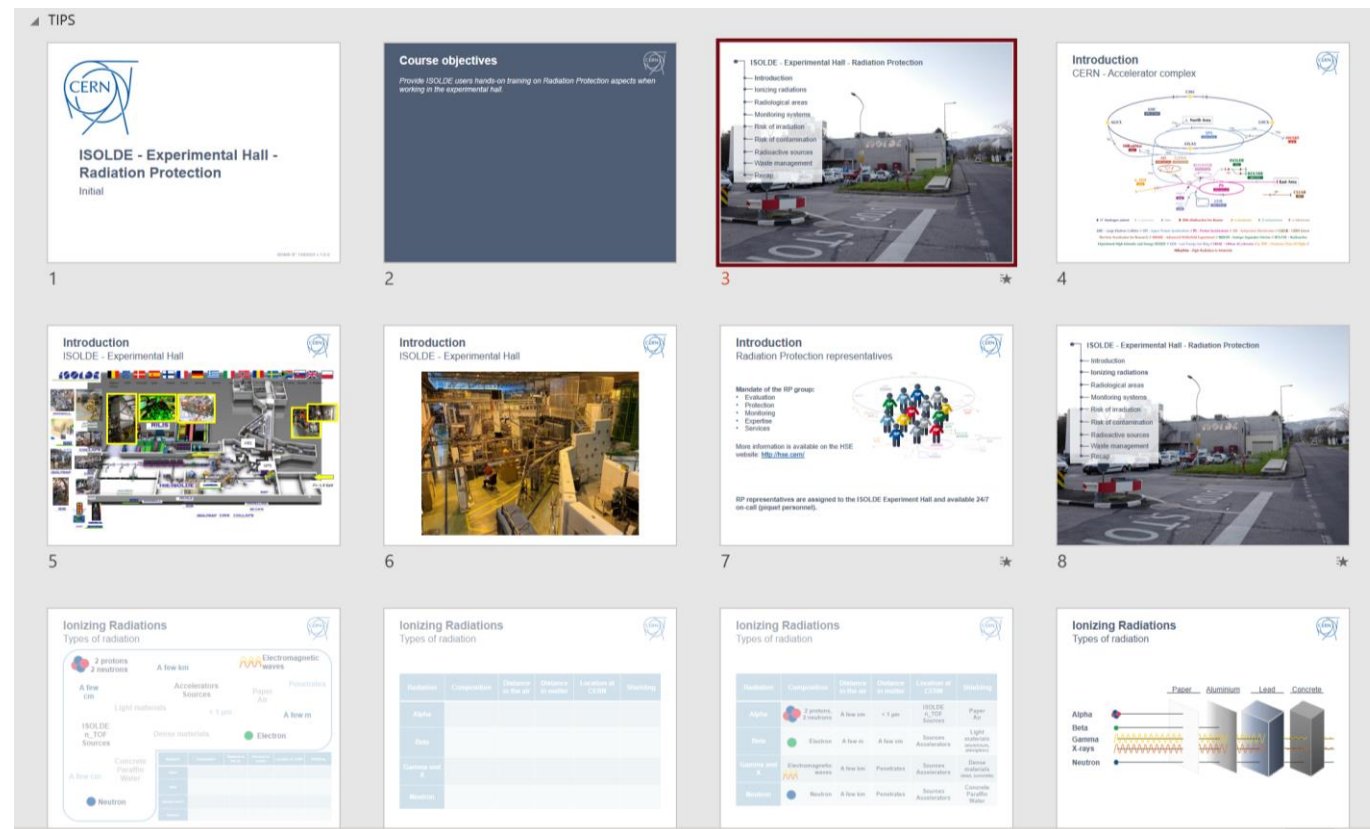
TIPS

CERN

ISOLDE - Experimental Hall - Radiation Protection
Initial

1

Course objectives
Provide ISOLDE users hands-on training on Radiation Protection aspects when working in the experimental hall.

2

ISOLDE - Experimental Hall - Radiation Protection
Introduction
Ionizing radiations
Radiological areas
Monitoring systems
Risk of irradiation
Risk of contamination
Radioactive sources
Waste management
Recap

3

Introduction
CERN - Accelerator complex

4

Introduction
ISOLDE - Experimental Hall

5

Introduction
ISOLDE - Experimental Hall

6

Introduction
Radiation Protection representatives

Mandate of the RP group:
• Evaluation
• Protection
• Monitoring
• Expertise
• Services

More information is available on the HSE website: http://hse.cern/

RP representatives are assigned to the ISOLDE Experiment Hall and available 24/7 on-call (piquet personnel).

7

ISOLDE - Experimental Hall - Radiation Protection
Introduction
Ionizing radiations
Radiological areas
Monitoring systems
Risk of irradiation
Risk of contamination
Radioactive sources
Waste management
Recap

8

Ionizing Radiations
Types of radiation
2 protons 2 neutrons
A few km
Electromagnetic waves
A few cm
Accelerators Sources
Paper Air
Penetrates
Light materials
< 1 µm
A few m
ISOLDE n_TOF Sources
Dense materials
Electron
Concrete Paraffin Water
A few cm
Neutron

Ionizing Radiations
Types of radiation

| Radiation | Composition | Distance in the air | Distance in matter | Location at CERN | Shielding |
|---|---|---|---|---|---|
| Alpha | | | | | |
| Beta | | | | | |
| Gamma and X | | | | | |
| Neutron | | | | | |

Ionizing Radiations
Types of radiation

| Radiation | Composition | Distance in the air | Distance in matter | Location at CERN | Shielding |
|---|---|---|---|---|---|
| Alpha | 2 protons, 2 neutrons | A few cm | < 1 µm | ISOLDE n_TOF Sources | Paper Air |
| Beta | Electron | A few m | A few cm | Sources Accelerators | Light materials |
| Gamma and X | Electromagnetic waves | A few km | Penetrates | Sources Accelerators | Dense materials |
| Neutron | Neutron | A few km | Penetrates | Sources Accelerators | Concrete Paraffin Water |

Ionizing Radiations
Types of radiation
Paper Aluminium Lead Concrete
Alpha
Beta
Gamma X-rays
Neutron